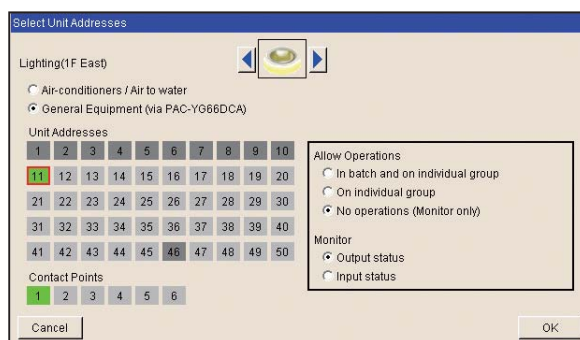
Select Unit Addresses

Lighting(1F East)

Air-conditioners / Air to water
General Equipment (via PAC-YG66DCA)

Unit Addresses

| 1 | 2 | 3 | 4 | 5 | 6 | 7 | 8 | 9 | 10 |
|---|---|---|---|---|---|---|---|---|---|
| 11 | 12 | 13 | 14 | 15 | 16 | 17 | 18 | 19 | 20 |
| 21 | 22 | 23 | 24 | 25 | 26 | 27 | 28 | 29 | 30 |
| 31 | 32 | 33 | 34 | 35 | 36 | 37 | 38 | 39 | 40 |
| 41 | 42 | 43 | 44 | 45 | 46 | 47 | 48 | 49 | 50 |

Contact Points

| 1 | 2 | 3 | 4 | 5 | 6 |
|---|---|---|---|---|---|

Allow Operations
In batch and on individual group
On individual group
No operations (Monitor only)

Monitor
Output status
Input status

Cancel

OK